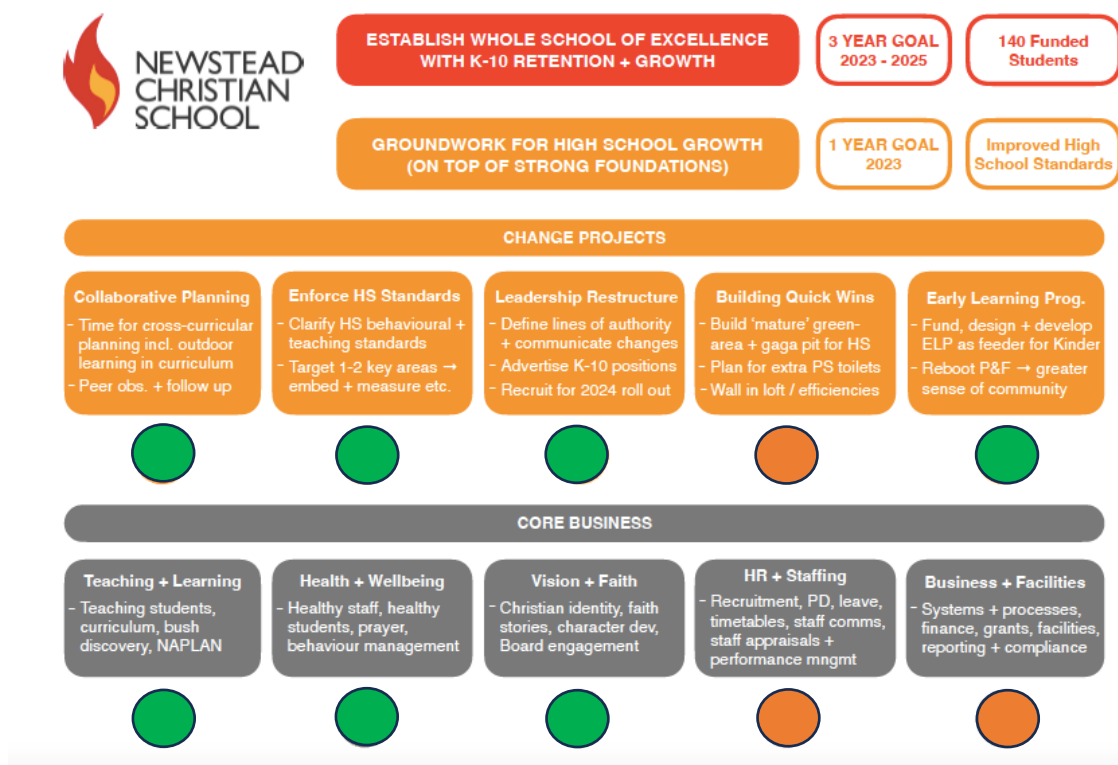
NEWSTEAD CHRISTIAN SCHOOL

ESTABLISH WHOLE SCHOOL OF EXCELLENCE WITH K-10 RETENTION + GROWTH

3 YEAR GOAL 2023 - 2025

140 Funded Students

GROUNDWORK FOR HIGH SCHOOL GROWTH (ON TOP OF STRONG FOUNDATIONS)

1 YEAR GOAL 2023

Improved High School Standards

CHANGE PROJECTS

Collaborative Planning
- Time for cross-curricular planning incl. outdoor learning in curriculum
- Peer obs. + follow up

Enforce HS Standards
- Clarify HS behavioural + teaching standards
- Target 1-2 key areas → embed + measure etc.

Leadership Restructure
- Define lines of authority + communicate changes
- Advertise K-10 positions
- Recruit for 2024 roll out

Building Quick Wins
- Build 'mature' green-area + gaga pit for HS
- Plan for extra PS toilets
- Wall in loft / efficiencies

Early Learning Prog.
- Fund, design + develop ELP as feeder for Kinder
- Reboot P&F → greater sense of community

CORE BUSINESS

Teaching + Learning
- Teaching students, curriculum, bush discovery, NAPLAN

Health + Wellbeing
- Healthy staff, healthy students, prayer, behaviour management

Vision + Faith
- Christian identity, faith stories, character dev, Board engagement

HR + Staffing
- Recruitment, PD, leave, timetables, staff comms, staff appraisals + performance mngmt

Business + Facilities
- Systems + processes, finance, grants, facilities, reporting + compliance